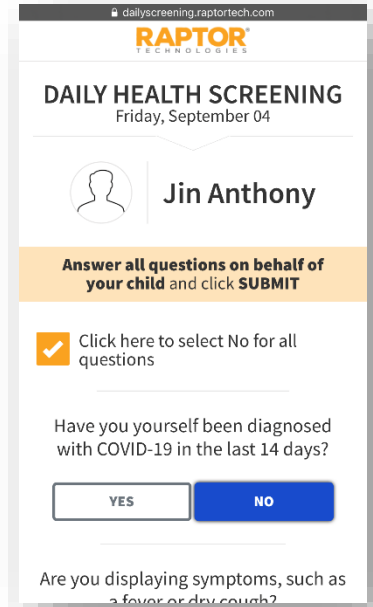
dailyscreening.raptortech.com

RAPTOR
TECHNOLOGIES

DAILY HEALTH SCREENING
Friday, September 04

Jin Anthony

Answer all questions on behalf of your child and click SUBMIT

Click here to select No for all questions

Have you yourself been diagnosed with COVID-19 in the last 14 days?

YES

NO

Are you displaying symptoms, such as a fever or dry cough?